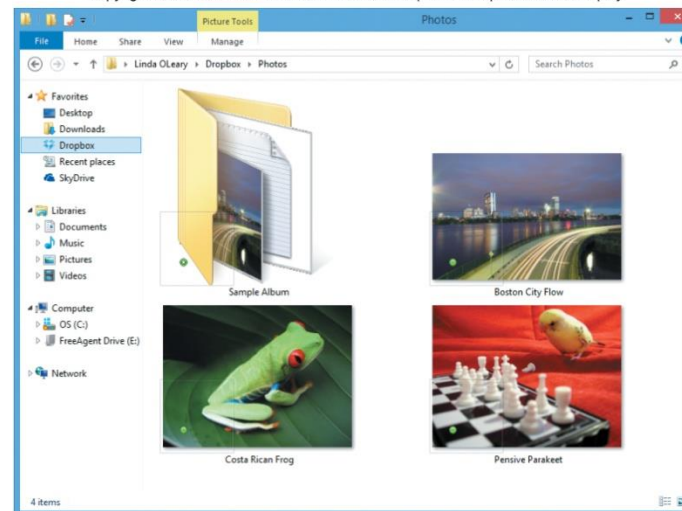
Picture Tools
Photos
File
Home
Share
View
Manage
Linda OLeary ▸ Dropbox ▸ Photos
Search Photos

Favorites
Desktop
Downloads
Dropbox
Recent places
SkyDrive

Libraries
Documents
Music
Pictures
Videos

Computer
OS (C:)
FreeAgent Drive (E:)

Network

Sample Album
Boston City Flow
Costa Rican Frog
Pensive Parakeet

4 items